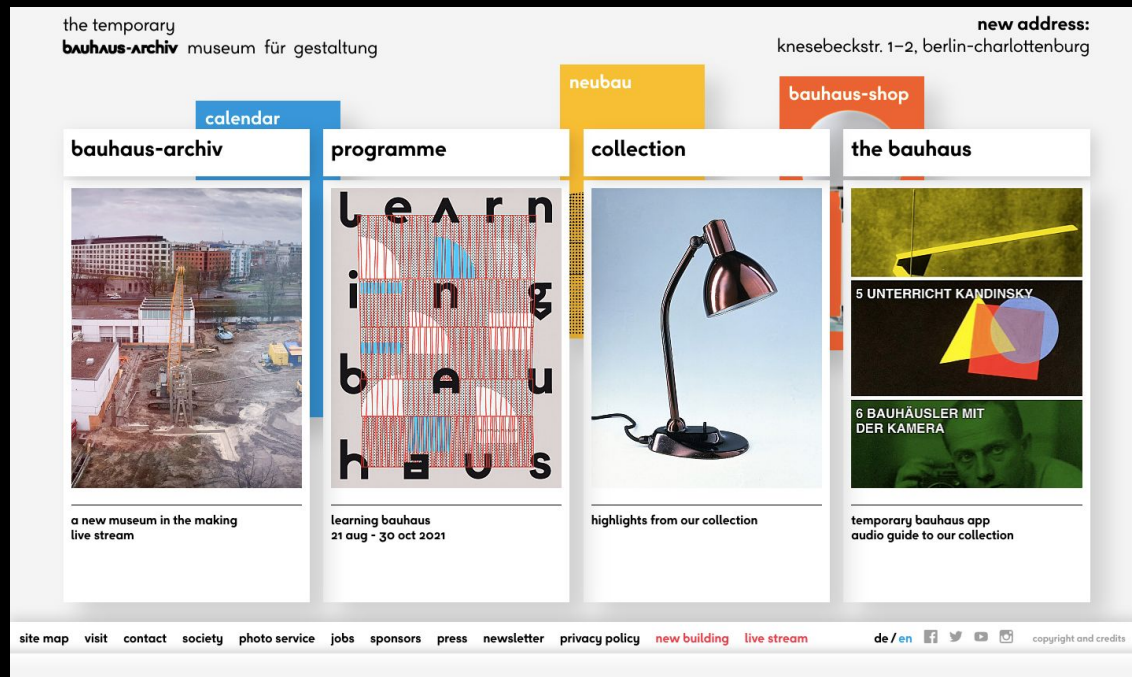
the temporary
bauhaus-archiv museum für gestaltung

new address:
knesebeckstr. 1–2, berlin-charlottenburg

calendar

neubau

bauhaus-shop

bauhaus-archiv

programme

collection

the bauhaus

learning bauhaus

5 UNTERRICHT KANDINSKY

6 BAUHÄUSLER MIT DER KAMERA

a new museum in the making
live stream

learning bauhaus
21 aug - 30 oct 2021

highlights from our collection

temporary bauhaus app
audio guide to our collection

site map visit contact society photo service jobs sponsors press newsletter privacy policy new building live stream

de / en

copyright and credits